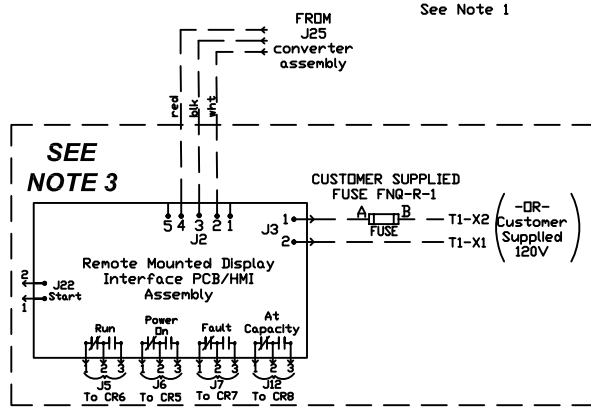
FROM
J25
converter
assembly

See Note 1

red
blk
wht

SEE
NOTE 3

CUSTOMER SUPPLIED
FUSE FNQ-R-1

5 4 3 2 1
J2

J3
1
2

A
B
FUSE

T1-X2
T1-X1

-OR-
Customer
Supplied
120V

Remote Mounted Display
Interface PCB/HMI
Assembly

2
J22
Start
1

Run
Power
On
Fault
At
Capacity

1 2 3
1 2 3
1 2 3
1 2 3

J5
To CR6
J6
To CR5
J7
To CR7
J12
To CR8